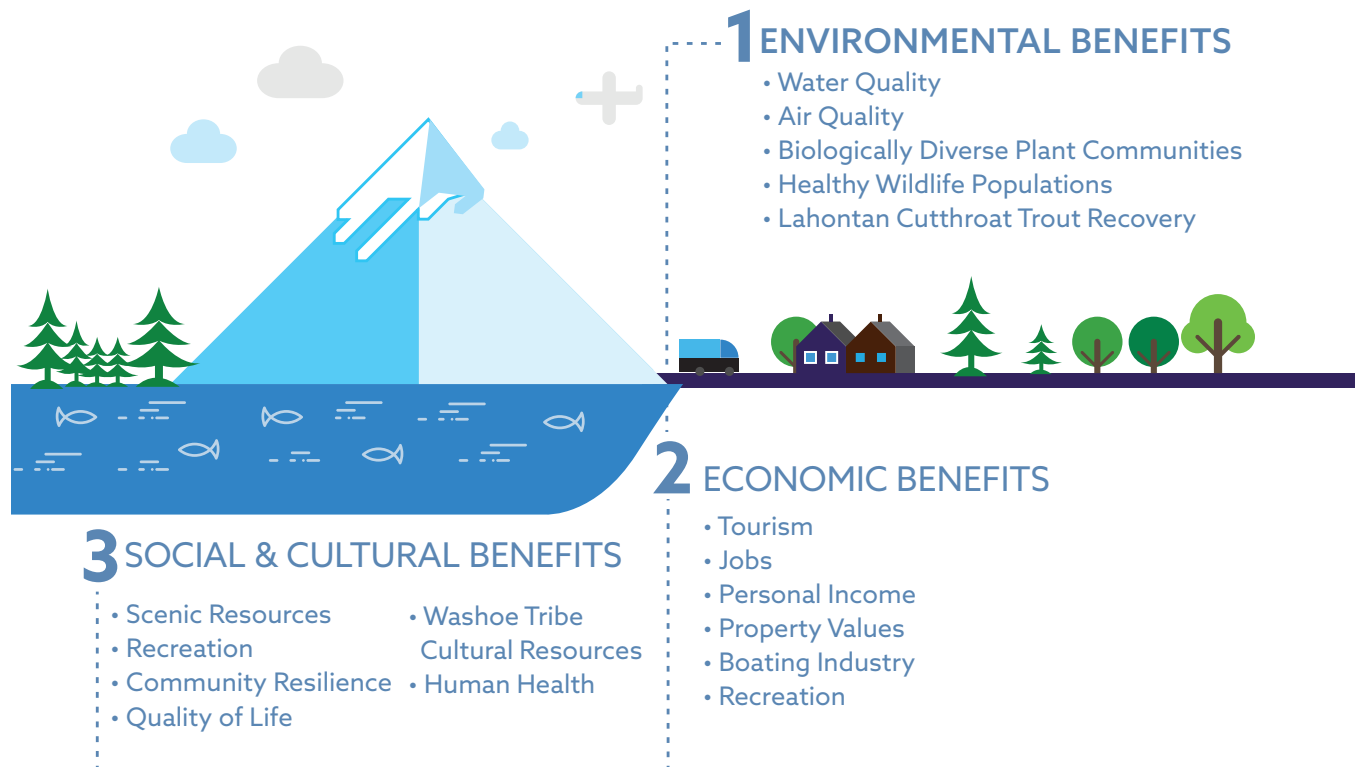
1 ENVIRONMENTAL BENEFITS
• Water Quality
• Air Quality
• Biologically Diverse Plant Communities
• Healthy Wildlife Populations
• Lahontan Cutthroat Trout Recovery

2 ECONOMIC BENEFITS
• Tourism
• Jobs
• Personal Income
• Property Values
• Boating Industry
• Recreation

3 SOCIAL & CULTURAL BENEFITS
• Scenic Resources
• Recreation
• Community Resilience
• Quality of Life
• Washoe Tribe Cultural Resources
• Human Health